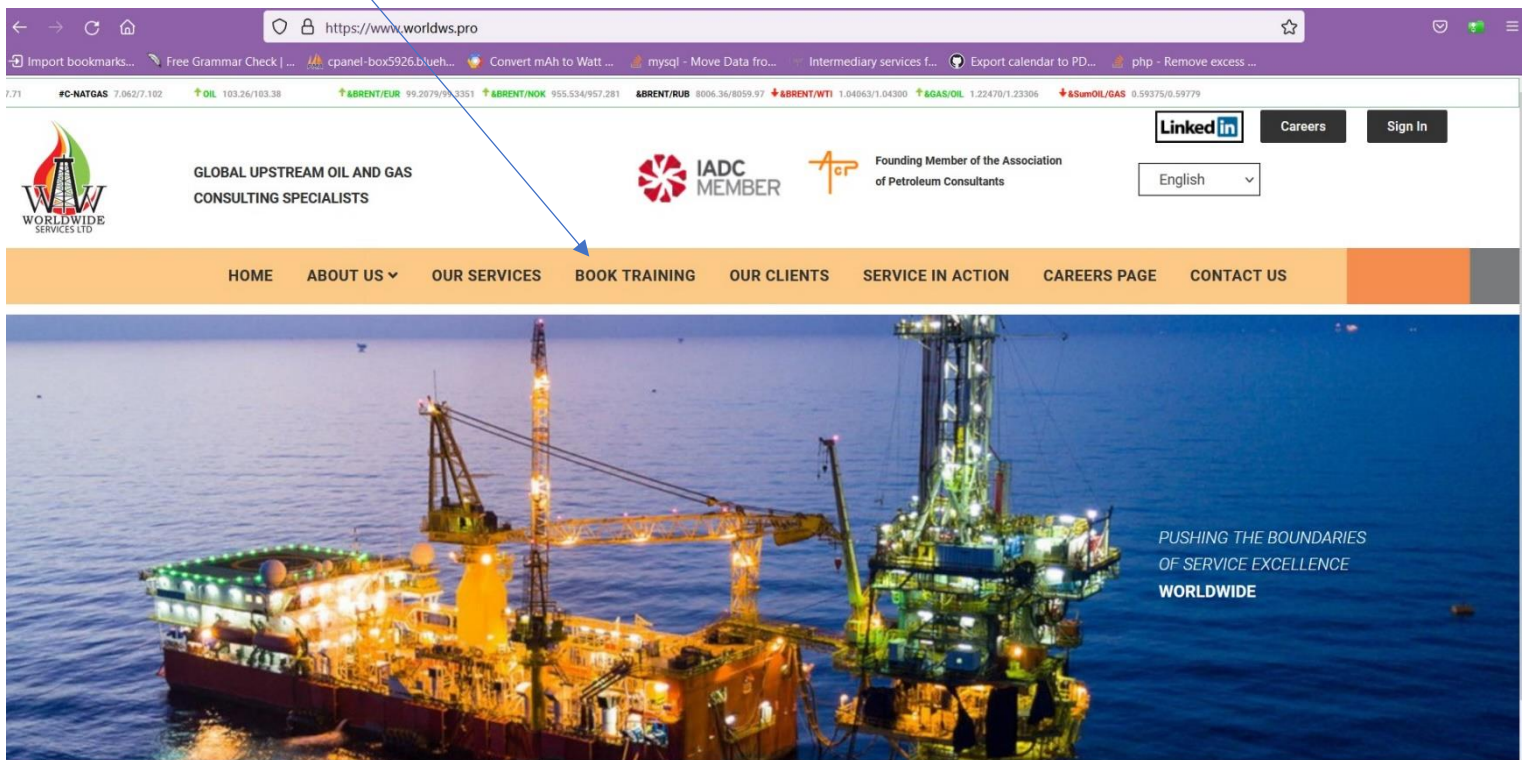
https://www.worldws.pro

Import bookmarks... Free Grammar Check | ... cpanel-box5926.blueh... Convert mAh to Watt ... mysql - Move Data fro... Intermediary services f... Export calendar to PD... php - Remove excess ...

7.71 #C-NATGAS 7.062/7.102 OIL 103.26/103.38 &BRENT/EUR 99.2079/99.3351 &BRENT/NOK 955.534/957.281 &BRENT/RUB 8006.36/8059.97 &BRENT/WTI 1.04063/1.04300 &GAS/OIL 1.22470/1.23306 &SumOIL/GAS 0.59375/0.59779

WORLDWIDE SERVICES LTD

GLOBAL UPSTREAM OIL AND GAS CONSULTING SPECIALISTS

IADC MEMBER

ACP

Founding Member of the Association of Petroleum Consultants

LinkedIn

Careers

Sign In

English

HOME ABOUT US OUR SERVICES BOOK TRAINING OUR CLIENTS SERVICE IN ACTION CAREERS PAGE CONTACT US

PUSHING THE BOUNDARIES OF SERVICE EXCELLENCE WORLDWIDE